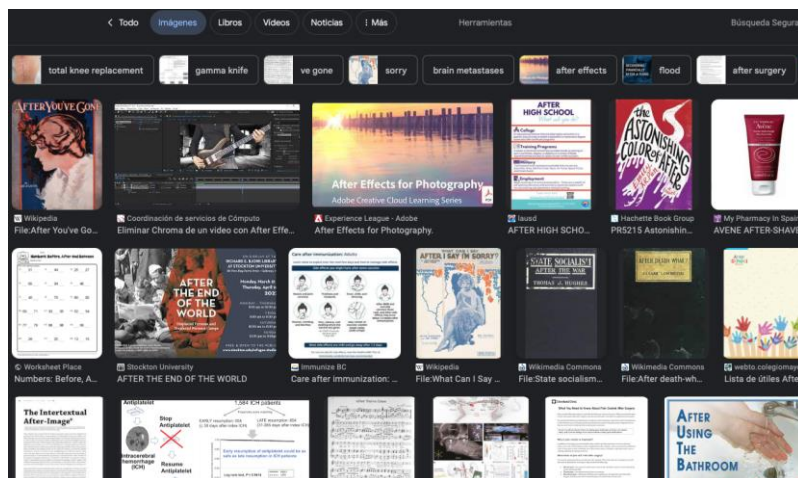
< Todo Imágenes Libros Videos Noticias ⋮ Más Herramientas Búsqueda Segura

total knee replacement gamma knife ve gone sorry brain metastases after effects flood after surgery

AFTER YOU'VE GONE

After Effects for Photography
Adobe Creative Cloud Learning Series

AFTER HIGH SCHOOL

THE ASTONISHING COLOR OF AFTER

Wikipedia
File:After You've Go...

Coordinación de servicios de Cómputo
Eliminar Chroma de un video con After Effe...

Experience League - Adobe
After Effects for Photography.

lausd
AFTER HIGH SCHO...

Hachette Book Group
PR5215 Astonishin...

My Pharmacy In Spain
AVENE AFTER-SHAVE

Numbers Before, After and Between

AFTER THE END OF THE WORLD

Care after immunization: Adults

AFTER I SAY I'M SORRY?

STATE SOCIALISM AFTER THE WAR
THOMAS J. HUGHES

AFTER DEATH WHAT?

Worksheet Place
Numbers: Before, A...

Stockton University
AFTER THE END OF THE WORLD

Immunize BC
Care after immunization: ...

Wikipedia
File:What Can I Say ...

Wikimedia Commons
File:State socialism...

Wikimedia Commons
File:After death-wh...

webto.colegiomos
Lista de útiles Afte

The Intertextual After-Image

Antiplatelet
Stop Antiplatelet
Intracerebral hemorrhage (ICH)
Resume Antiplatelet
1,584 ICH patients

AFTER USING THE BATHROOM